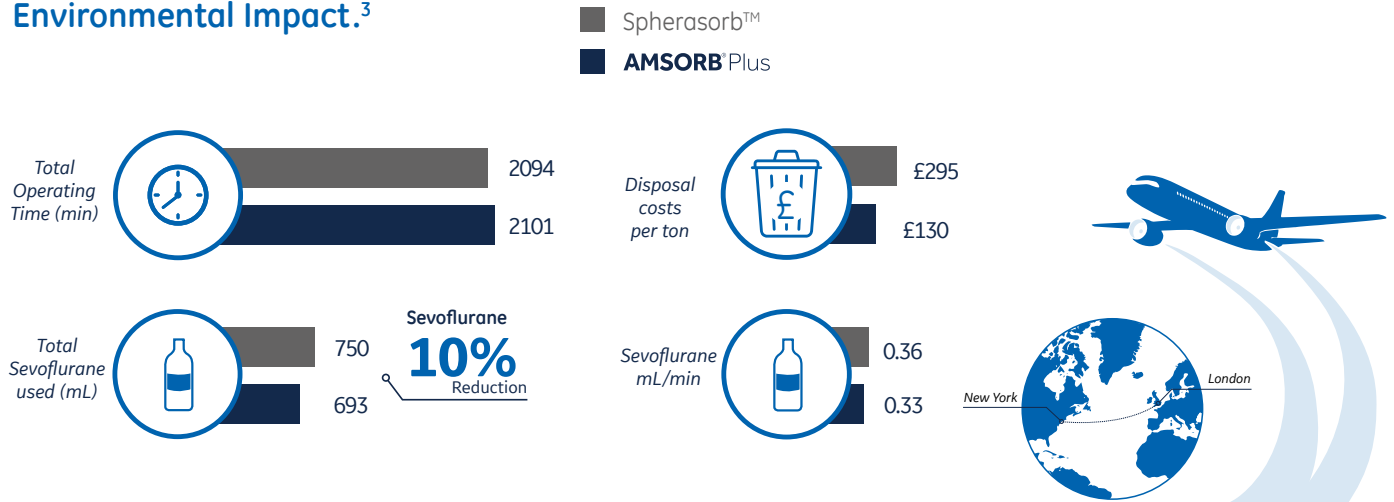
Environmental Impact.$^{3}$

Spherasorb™

AMSORB® Plus

Total Operating Time (min)

2094

2101

Disposal costs per ton

£

£295

£130

Total Sevoflurane used (mL)

750

693

Sevoflurane
10%
Reduction

Sevoflurane mL/min

0.36

0.33

New York

London